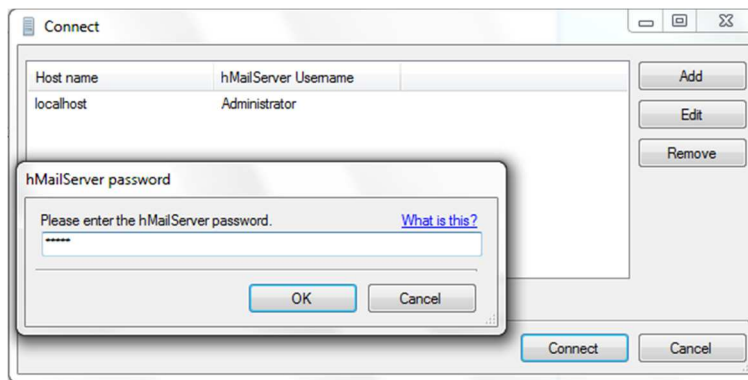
Connect

| Host name | hMailServer Username |
|---|---|
| localhost | Administrator |

Add

Edit

Remove

hMailServer password

Please enter the hMailServer password.

What is this?

••••••

OK

Cancel

Connect

Cancel